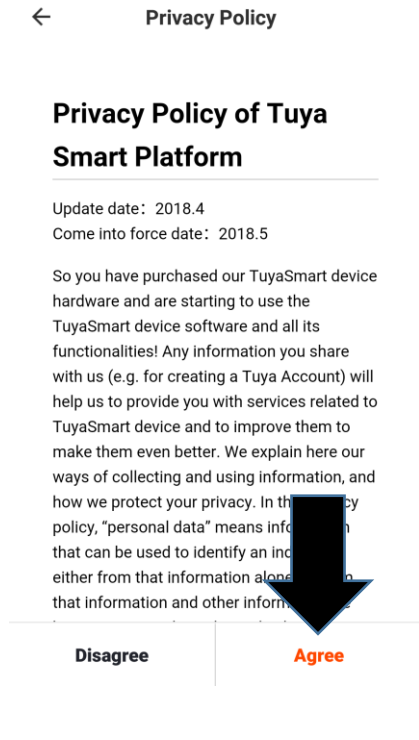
←

Privacy Policy

Privacy Policy of Tuya Smart Platform

Update date：2018.4
Come into force date：2018.5

So you have purchased our TuyaSmart device hardware and are starting to use the TuyaSmart device software and all its functionalities! Any information you share with us (e.g. for creating a Tuya Account) will help us to provide you with services related to TuyaSmart device and to improve them to make them even better. We explain here our ways of collecting and using information, and how we protect your privacy. In th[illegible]cy policy, “personal data” means info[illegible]n that can be used to identify an ind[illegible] either from that information alone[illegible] that information and other inform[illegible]

Disagree

Agree